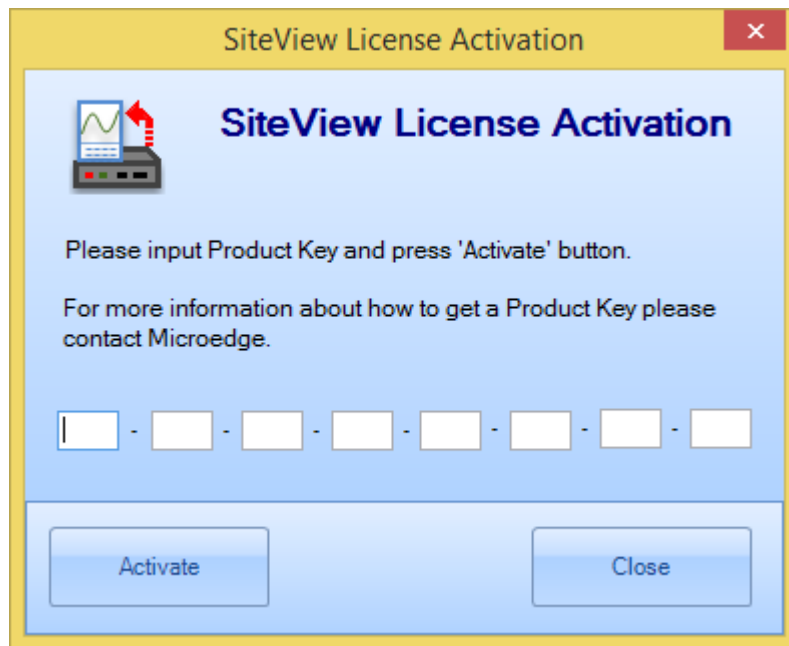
SiteView License Activation

✕

SiteView License Activation

Please input Product Key and press 'Activate' button.

For more information about how to get a Product Key please contact Microedge.

- - - - - - -

Activate

Close